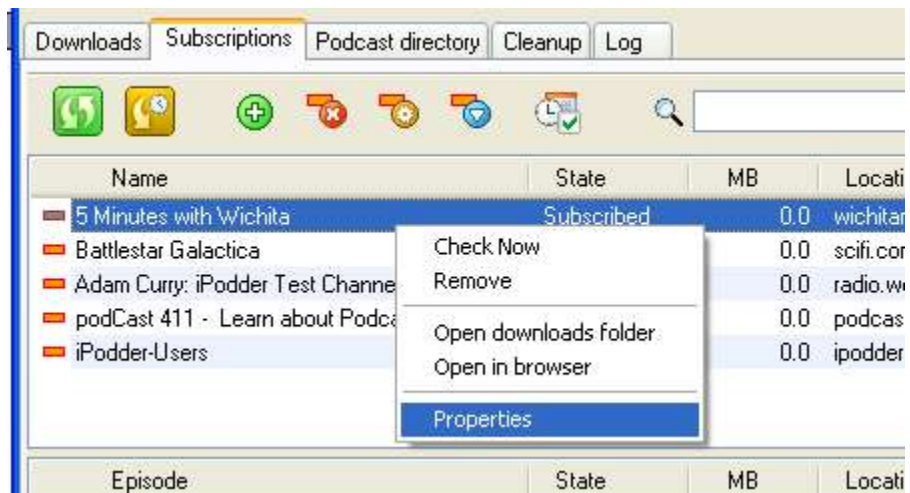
Downloads | Subscriptions | Podcast directory | Cleanup | Log

| Name | State | MB | Locati |
|---|---|---|---|
| 5 Minutes with Wichita | Subscribed | 0.0 | wichita |
| Battlestar Galactica | | 0.0 | scifi.cor |
| Adam Curry: iPodder Test Channe | | 0.0 | radio.w |
| podCast 411 - Learn about Podca | | 0.0 | podcas |
| iPodder-Users | | 0.0 | ipodder |

Check Now
Remove
Open downloads folder
Open in browser
Properties

| Episode | State | MB | Locati |
|---|---|---|---|